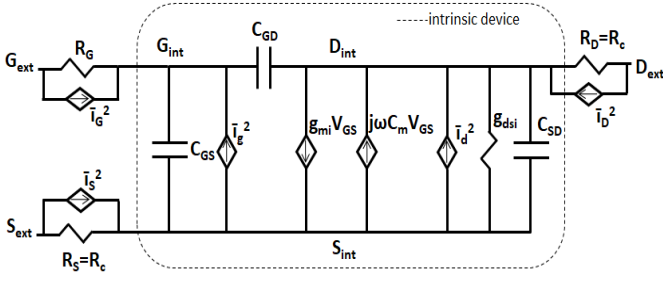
-------intrinsic device

$G_{ext}$

$R_G$

$\bar{i}_G{}^2$

$G_{int}$

$C_{GD}$

$D_{int}$

$R_D=R_c$

$D_{ext}$

$\bar{i}_D{}^2$

$C_{GS}$

$\bar{i}_g{}^2$

$g_{mi}V_{GS}$

$j\omega C_m V_{GS}$

$\bar{i}_d{}^2$

$g_{dsi}$

$C_{SD}$

$\bar{i}_S{}^2$

$S_{ext}$

$R_S=R_c$

$S_{int}$